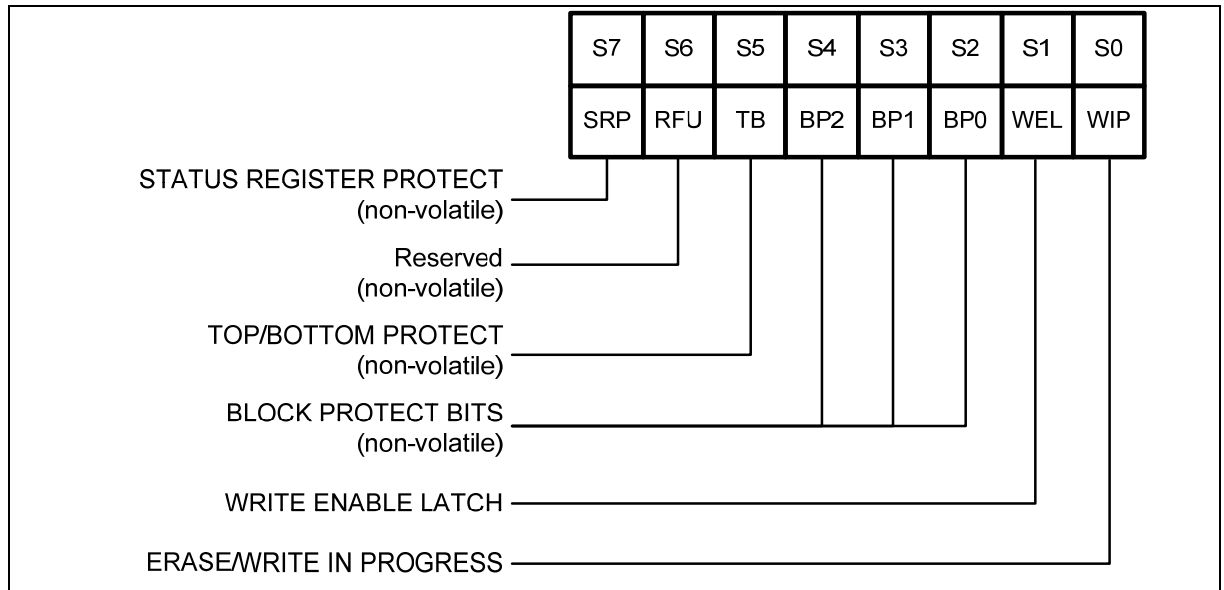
| S7 | S6 | S5 | S4 | S3 | S2 | S1 | S0 |
|---|---|---|---|---|---|---|---|
| SRP | RFU | TB | BP2 | BP1 | BP0 | WEL | WIP |

STATUS REGISTER PROTECT (non-volatile)

Reserved (non-volatile)

TOP/BOTTOM PROTECT (non-volatile)

BLOCK PROTECT BITS (non-volatile)

WRITE ENABLE LATCH

ERASE/WRITE IN PROGRESS